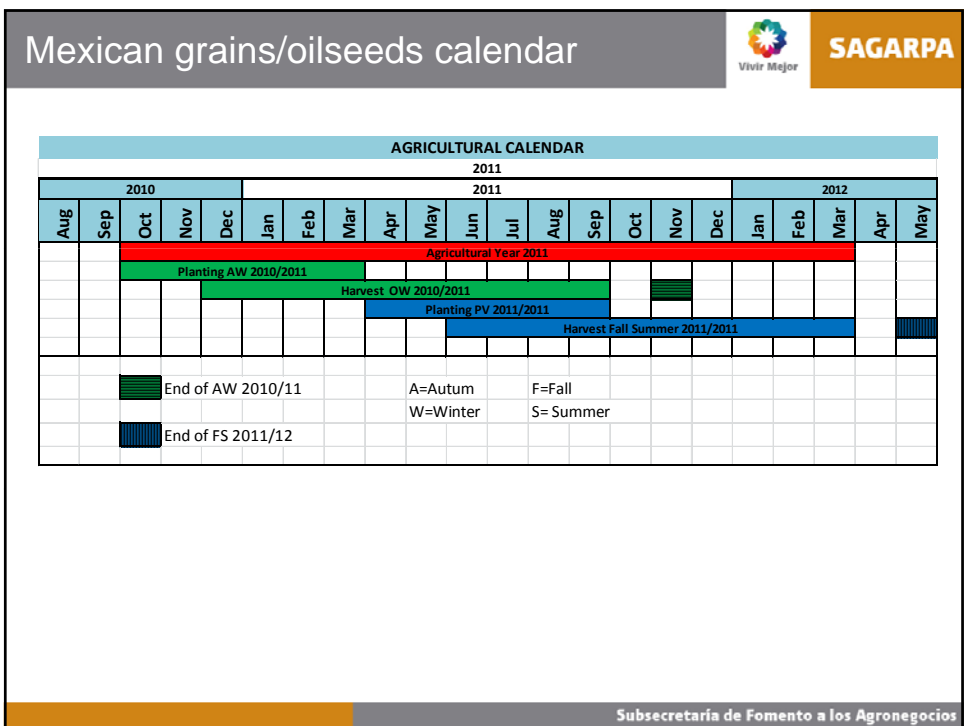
Mexican grains/oilseeds calendar

Vivir Mejor

SAGARPA

AGRICULTURAL CALENDAR

2011

| 2010 | | | | | 2011 | | | | | | | | | | | | 2012 | | | | |
|---|---|---|---|---|---|---|---|---|---|---|---|---|---|---|---|---|---|---|---|---|---|
| Aug | Sep | Oct | Nov | Dec | Jan | Feb | Mar | Apr | May | Jun | Jul | Aug | Sep | Oct | Nov | Dec | Jan | Feb | Mar | Apr | May |

Agricultural Year 2011

Planting AW 2010/2011

Harvest OW 2010/2011

Planting PV 2011/2011

Harvest Fall Summer 2011/2011

End of AW 2010/11

A=Autum F=Fall

W=Winter S= Summer

End of FS 2011/12

Subsecretaría de Fomento a los Agronegocios